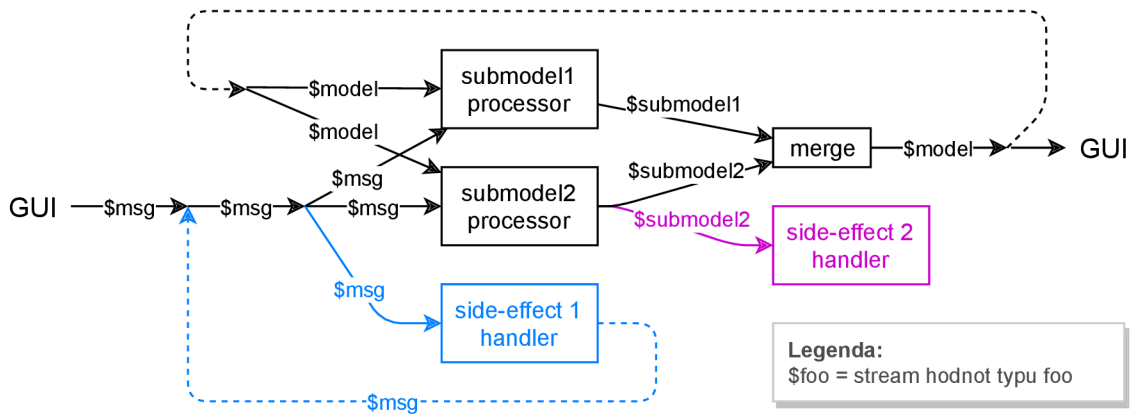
$model

submodel1 processor

$submodel1

$model

merge

$model

GUI

$msg

$submodel2

GUI

$msg

$msg

$msg

submodel2 processor

$submodel2

side-effect 2 handler

$msg

side-effect 1 handler

**Legenda:**
$foo = stream hodnot typu foo

$msg